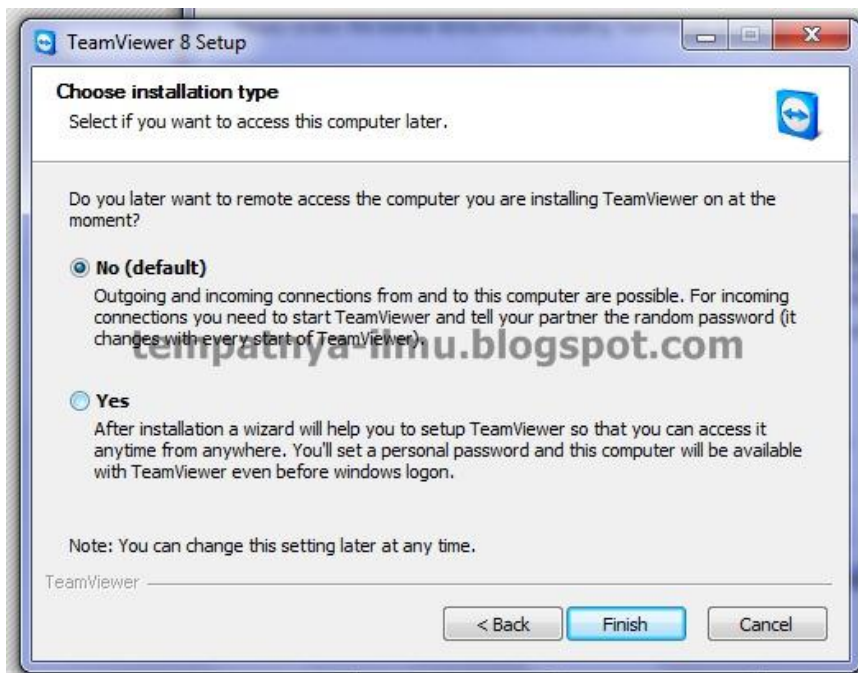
TeamViewer 8 Setup

Choose installation type

Select if you want to access this computer later.

Do you later want to remote access the computer you are installing TeamViewer on at the moment?

No (default)

Outgoing and incoming connections from and to this computer are possible. For incoming connections you need to start TeamViewer and tell your partner the random password (it changes with every start of TeamViewer).

tempatnya-ilmu.blogspot.com

Yes

After installation a wizard will help you to setup TeamViewer so that you can access it anytime from anywhere. You'll set a personal password and this computer will be available with TeamViewer even before windows logon.

Note: You can change this setting later at any time.

TeamViewer

< Back | Finish | Cancel